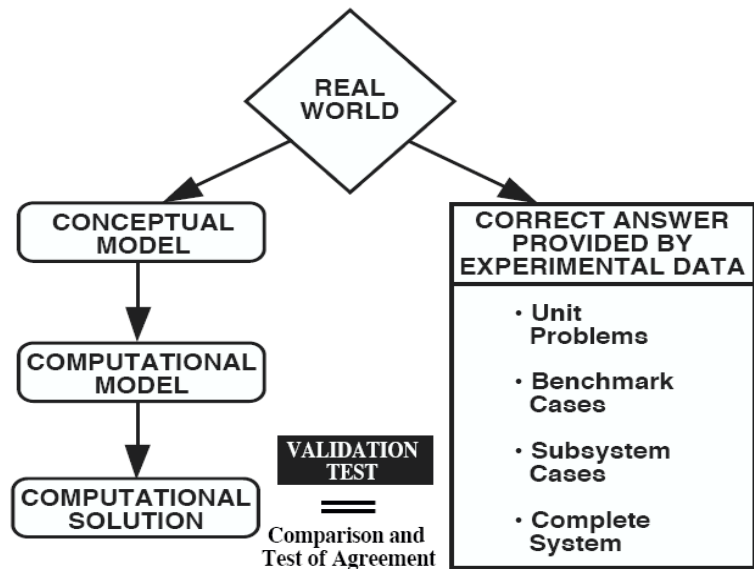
REAL WORLD

CONCEPTUAL MODEL

COMPUTATIONAL MODEL

COMPUTATIONAL SOLUTION

CORRECT ANSWER PROVIDED BY EXPERIMENTAL DATA

• Unit Problems

• Benchmark Cases

• Subsystem Cases

• Complete System

VALIDATION TEST

Comparison and Test of Agreement